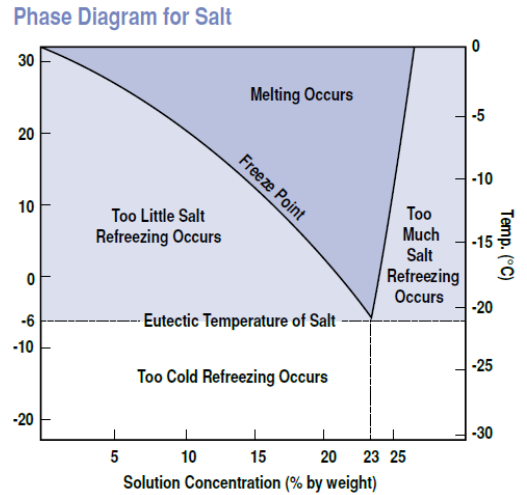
Phase Diagram for Salt

30
20
10
0
-6
-10
-20

0
-5
-10
-15
-20
-25
-30

Temp. (°C)

Melting Occurs

Freeze Point

Too Little Salt Refreezing Occurs

Too Much Salt Refreezing Occurs

Eutectic Temperature of Salt

Too Cold Refreezing Occurs

5
10
15
20
23
25

Solution Concentration (% by weight)